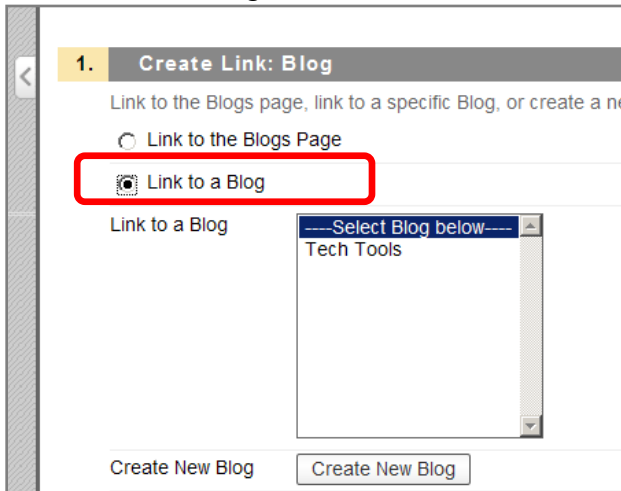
1. Create Link: Blog

Link to the Blogs page, link to a specific Blog, or create a ne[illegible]

Link to the Blogs Page

Link to a Blog

Link to a Blog

----Select Blog below----
Tech Tools

Create New Blog

Create New Blog